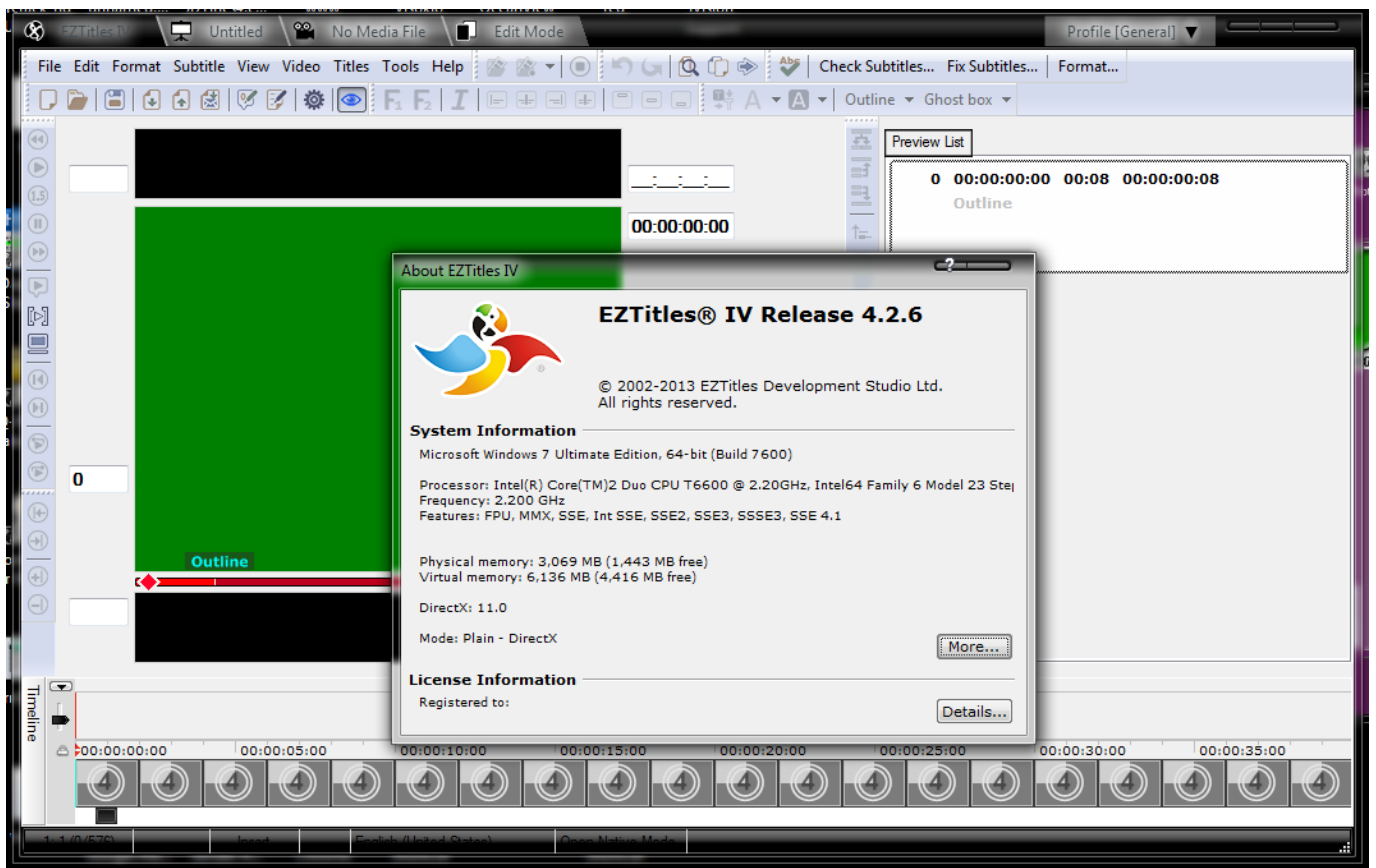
EZTitles IV   Untitled   No Media File   Edit Mode   Profile [General]

File Edit Format Subtitle View Video Titles Tools Help   Check Subtitles... Fix Subtitles... Format...

Outline ▾ Ghost box ▾

Preview List

0 00:00:00:00 00:08 00:00:00:08
Outline

__:__:__:__

00:00:00:00

0

Outline

About EZTitles IV

EZTitles® IV Release 4.2.6

© 2002-2013 EZTitles Development Studio Ltd.
All rights reserved.

System Information

Microsoft Windows 7 Ultimate Edition, 64-bit (Build 7600)

Processor: Intel(R) Core(TM)2 Duo CPU T6600 @ 2.20GHz, Intel64 Family 6 Model 23 Ste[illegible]
Frequency: 2.200 GHz
Features: FPU, MMX, SSE, Int SSE, SSE2, SSE3, SSSE3, SSE 4.1

Physical memory: 3,069 MB (1,443 MB free)
Virtual memory: 6,136 MB (4,416 MB free)

DirectX: 11.0

Mode: Plain - DirectX

More...

License Information

Registered to:

Details...

Timeline

00:00:00:00 00:00:05:00 00:00:10:00 00:00:15:00 00:00:20:00 00:00:25:00 00:00:30:00 00:00:35:00

4 4 4 4 4 4 4 4 4 4 4 4 4 4 4 4 4 4 4 4 4

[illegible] Insert English (United States) Open Native Mode